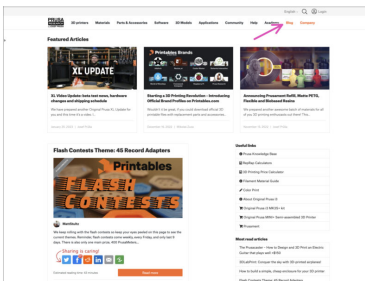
PRUSA RESEARCH

3D printers Materials Parts & Accessories Software 3D Models Applications Community Help Academy Blog Company

English Login

Featured Articles

XL UPDATE

XL Video Update: beta test news, hardware changes and shipping schedule

Printables Brands

Starting a 3D Printing Revolution - Introducing Official Brand Profiles on Printables.com

Announcing Prusament Refill, Matte PETG, Flexible and Biobased Resins

Flash Contests Theme: 45 Record Adapters

Printables

FLASH CONTESTS

Sharing is caring!

Read more

Useful links

Prusa Knowledge Base

PrusaSlicer

3D Printing Price Calculator

Filament Material Guide

Color Print

Original Prusa i3

Original Prusa i3 MK3S+

Original Prusa MINI+

Prusament

Most read articles